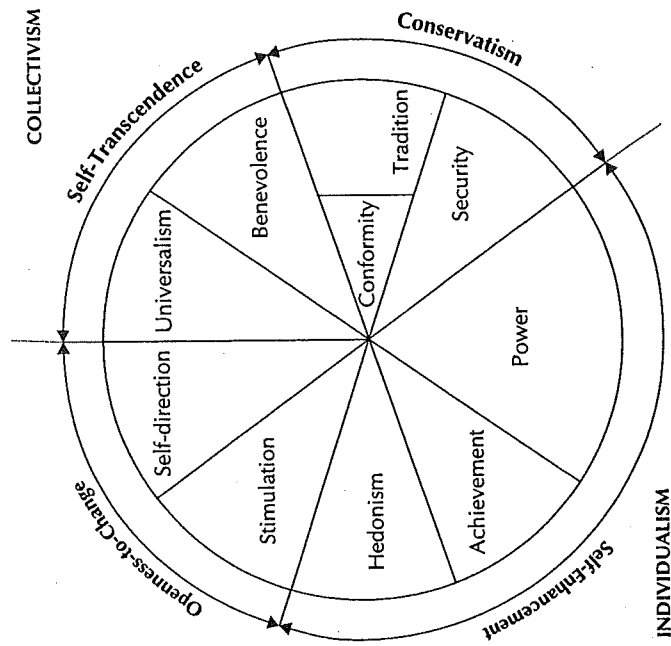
COLLECTIVISM

Conservatism

Self-Transcendence

Tradition

Benevolence

Security

Conformity

Universalism

Power

Self-direction

Stimulation

Hedonism

Achievement

Openness-to-Change

Self-Enhancement

INDIVIDUALISM